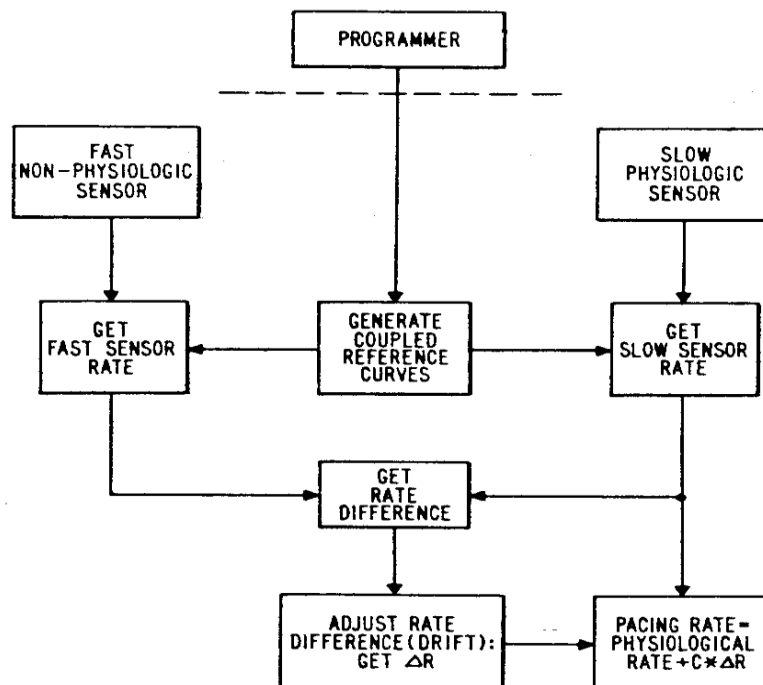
PROGRAMMER

FAST NON-PHYSIOLOGIC SENSOR

SLOW PHYSIOLOGIC SENSOR

GET FAST SENSOR RATE

GENERATE COUPLED REFERENCE CURVES

GET SLOW SENSOR RATE

GET RATE DIFFERENCE

ADJUST RATE DIFFERENCE (DRIFT): GET $\Delta R$

PACING RATE= PHYSIOLOGICAL RATE+C$*\Delta R$